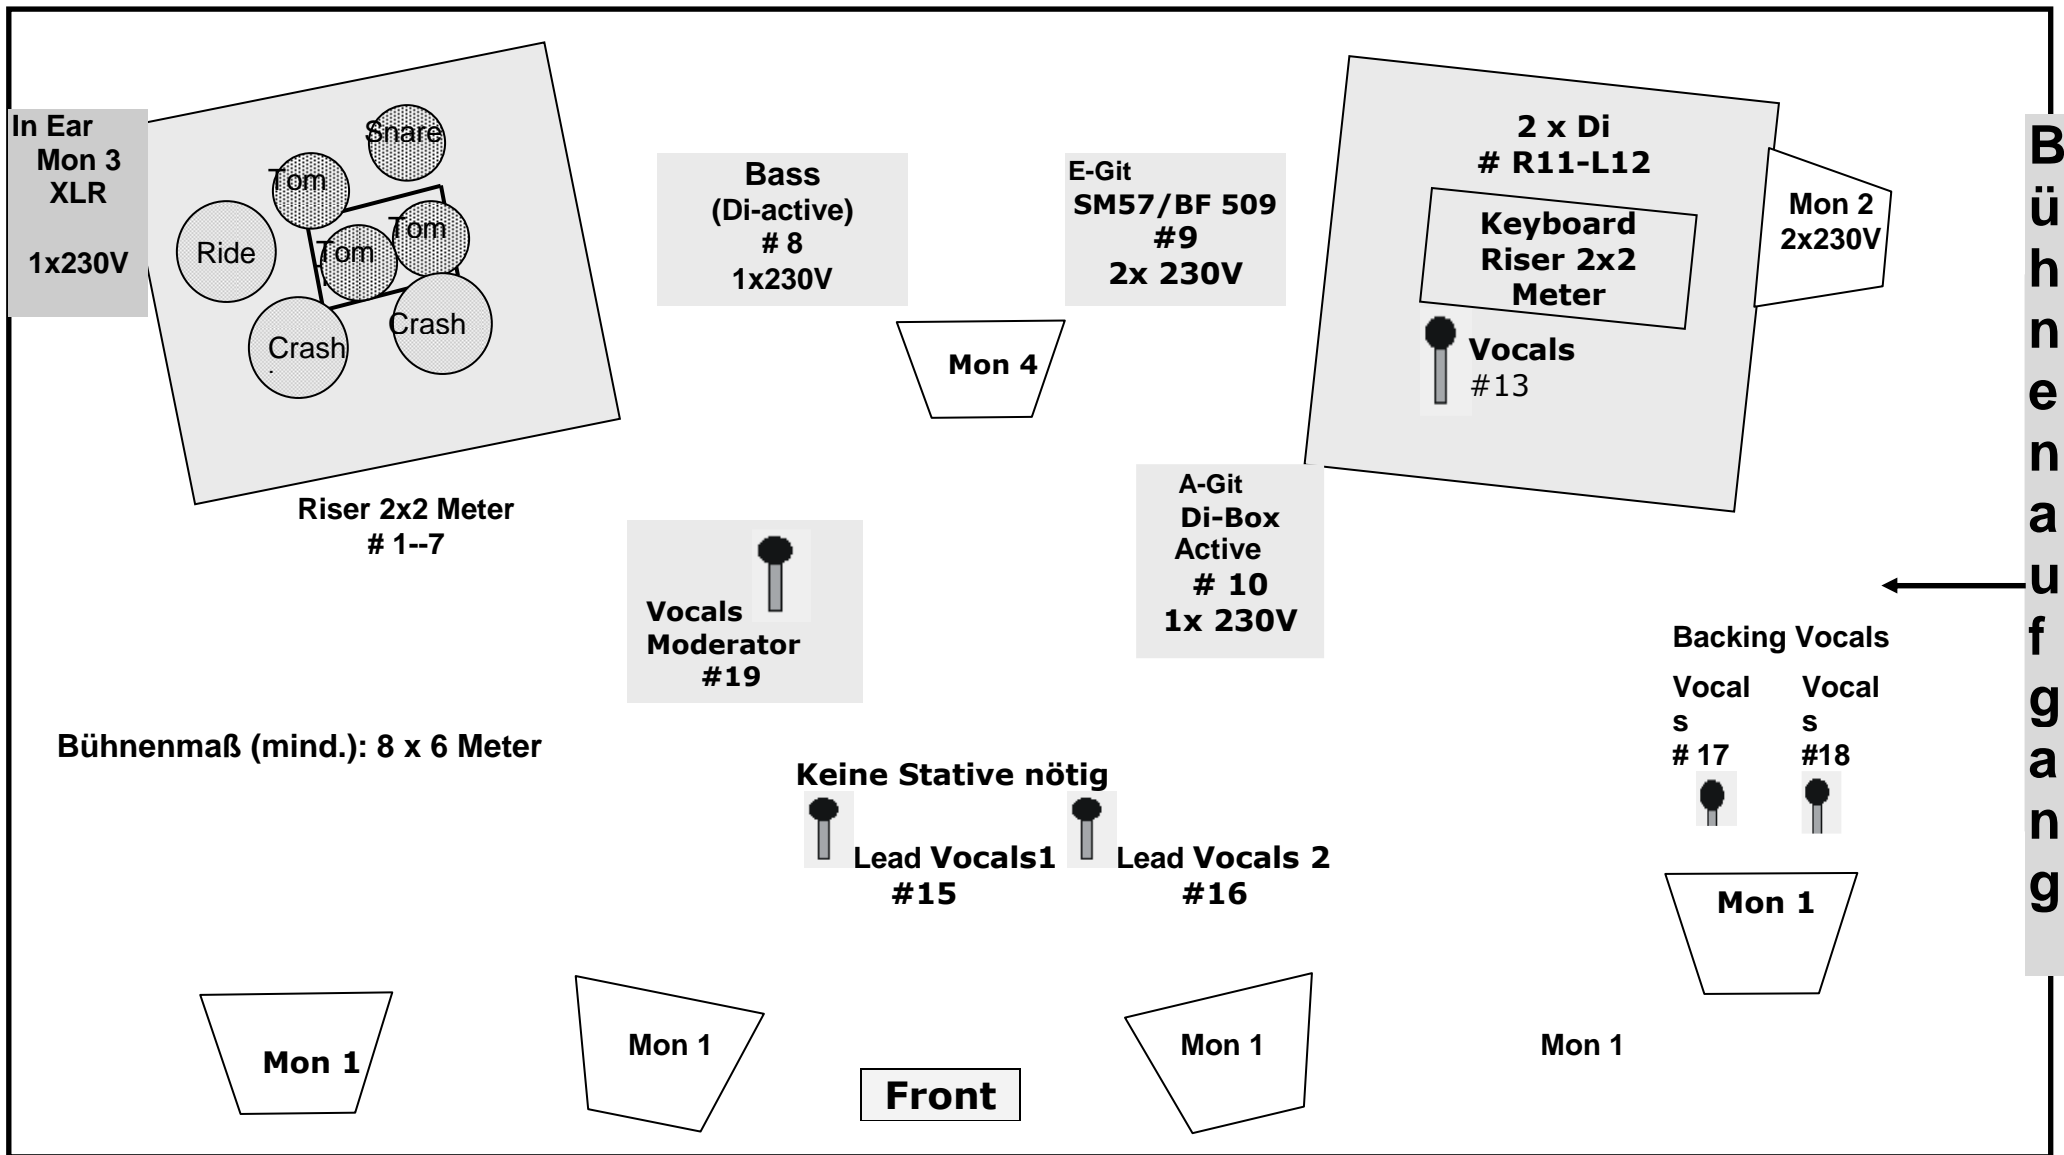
In Ear
Mon 3
XLR

1x230V

Snare
Tom
Tom
Ride
Tom
Crash
Crash

Riser 2x2 Meter
# 1--7

Bass
(Di-active)
# 8
1x230V

E-Git
SM57/BF 509
#9
2x 230V

Mon 4

2 x Di
# R11-L12

Keyboard
Riser 2x2
Meter

Vocals
#13

Mon 2
2x230V

Bühnenaufgang

A-Git
Di-Box
Active
# 10
1x 230V

Vocals
Moderator
#19

Backing Vocals

Vocals
# 17

Vocals
#18

Bühnenmaß (mind.): 8 x 6 Meter

Keine Stative nötig

Lead Vocals1
#15

Lead Vocals 2
#16

Mon 1

Mon 1

Mon 1

Mon 1

Mon 1

Front